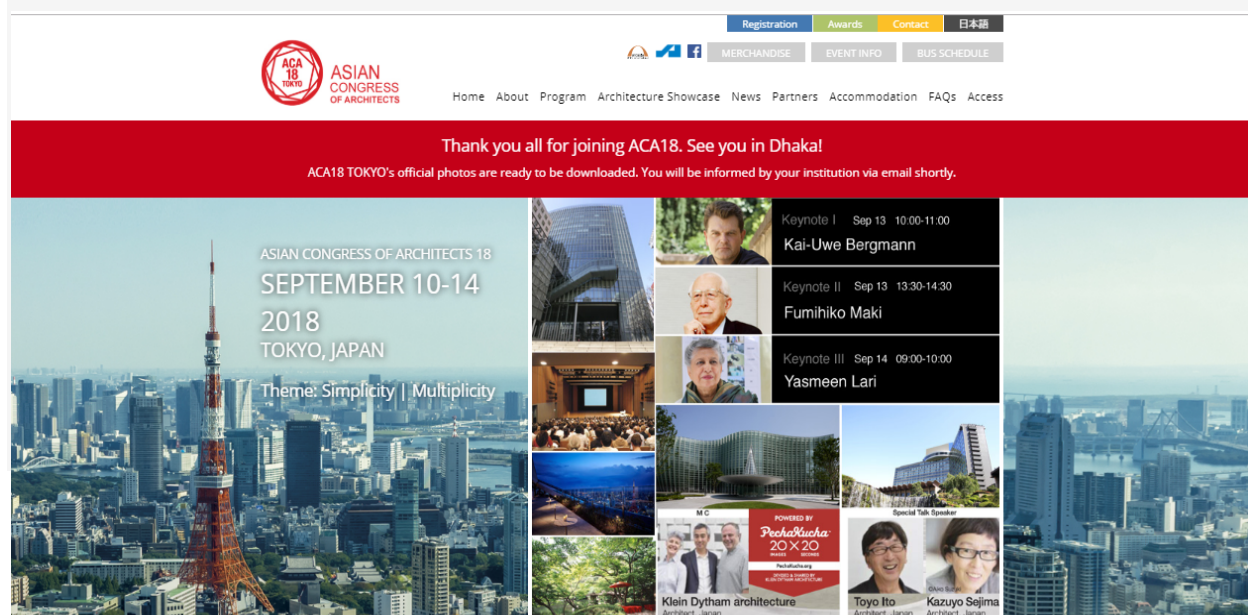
Registration Awards Contact 日本語

MERCHANDISE EVENT INFO BUS SCHEDULE

ACA 18 TOKYO ASIAN CONGRESS OF ARCHITECTS

Home About Program Architecture Showcase News Partners Accommodation FAQs Access

Thank you all for joining ACA18. See you in Dhaka!

ACA18 TOKYO's official photos are ready to be downloaded. You will be informed by your institution via email shortly.

ASIAN CONGRESS OF ARCHITECTS 18

SEPTEMBER 10-14 2018

TOKYO, JAPAN

Theme: Simplicity | Multiplicity

Keynote I Sep 13 10:00-11:00
Kai-Uwe Bergmann

Keynote II Sep 13 13:30-14:30
Fumihiko Maki

Keynote III Sep 14 09:00-10:00
Yasmeen Lari

MC

POWERED BY
PechaKucha
20×20

Klein Dytham architecture

Special Talk Speaker

Toyo Ito

Kazuyo Sejima